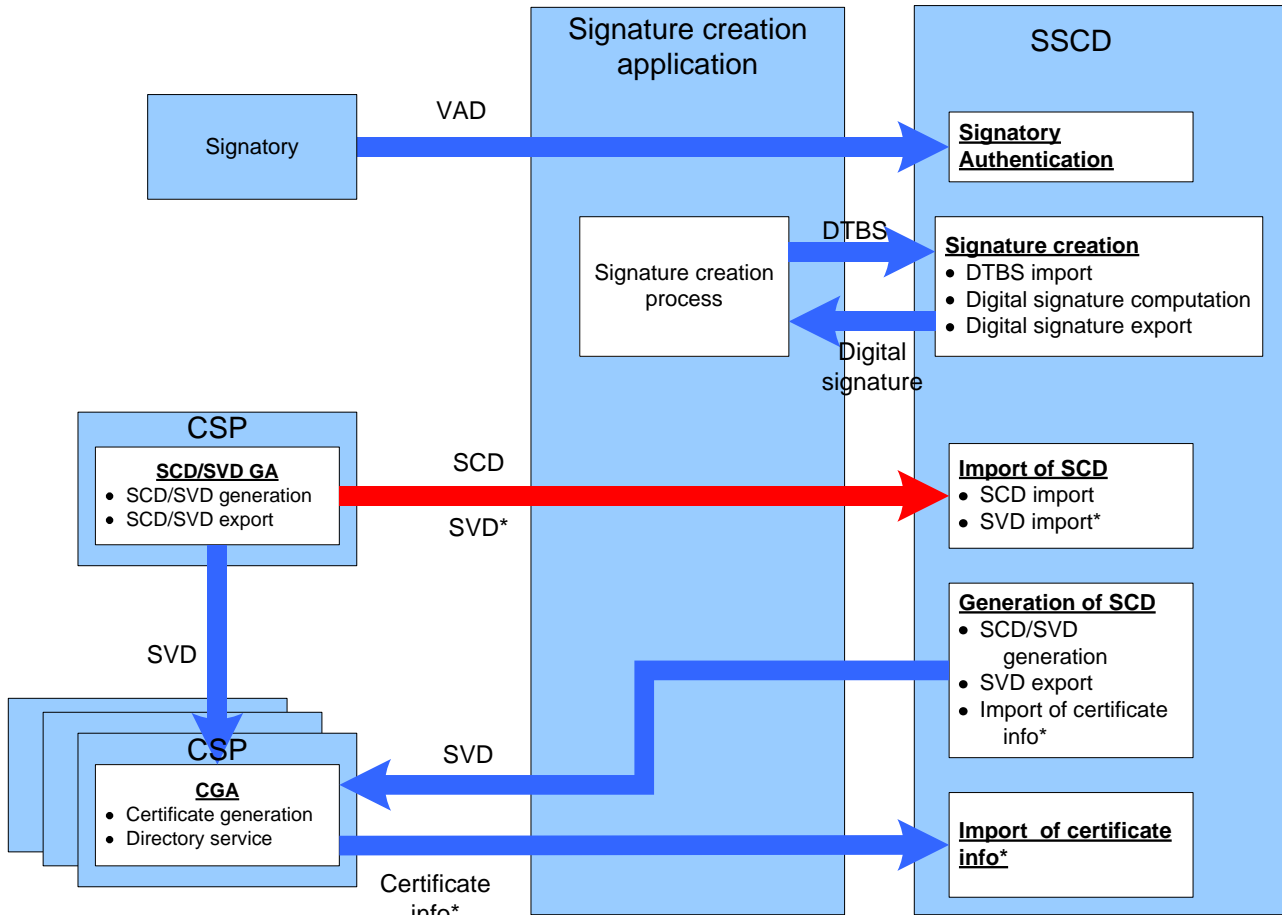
Signature creation application

SSCD

Signatory

VAD

Signatory Authentication

Signature creation process

DTBS

Signature creation
- DTBS import
- Digital signature computation
- Digital signature export

Digital signature

CSP

SCD/SVD GA
- SCD/SVD generation
- SCD/SVD export

SCD

SVD*

Import of SCD
- SCD import
- SVD import*

Generation of SCD
- SCD/SVD generation
- SVD export
- Import of certificate info*

SVD

CSP

CGA
- Certificate generation
- Directory service

SVD

Import of certificate info*

Certificate info*